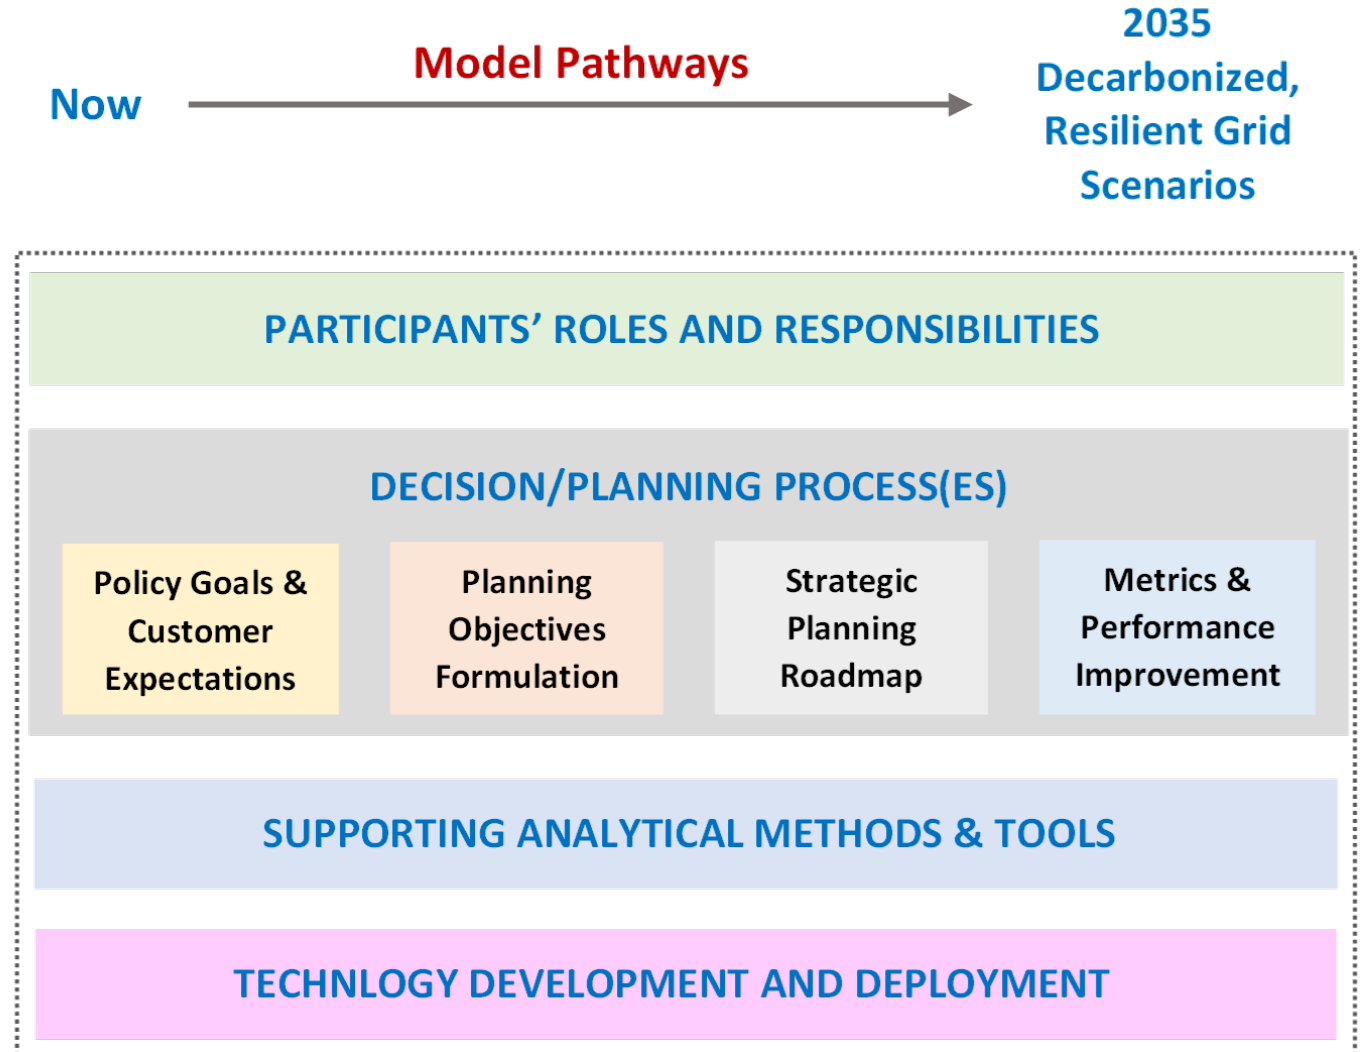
Now

Model Pathways

2035 Decarbonized, Resilient Grid Scenarios

PARTICIPANTS’ ROLES AND RESPONSIBILITIES

DECISION/PLANNING PROCESS(ES)

Policy Goals & Customer Expectations

Planning Objectives Formulation

Strategic Planning Roadmap

Metrics & Performance Improvement

SUPPORTING ANALYTICAL METHODS & TOOLS

TECHNOLOGY DEVELOPMENT AND DEPLOYMENT